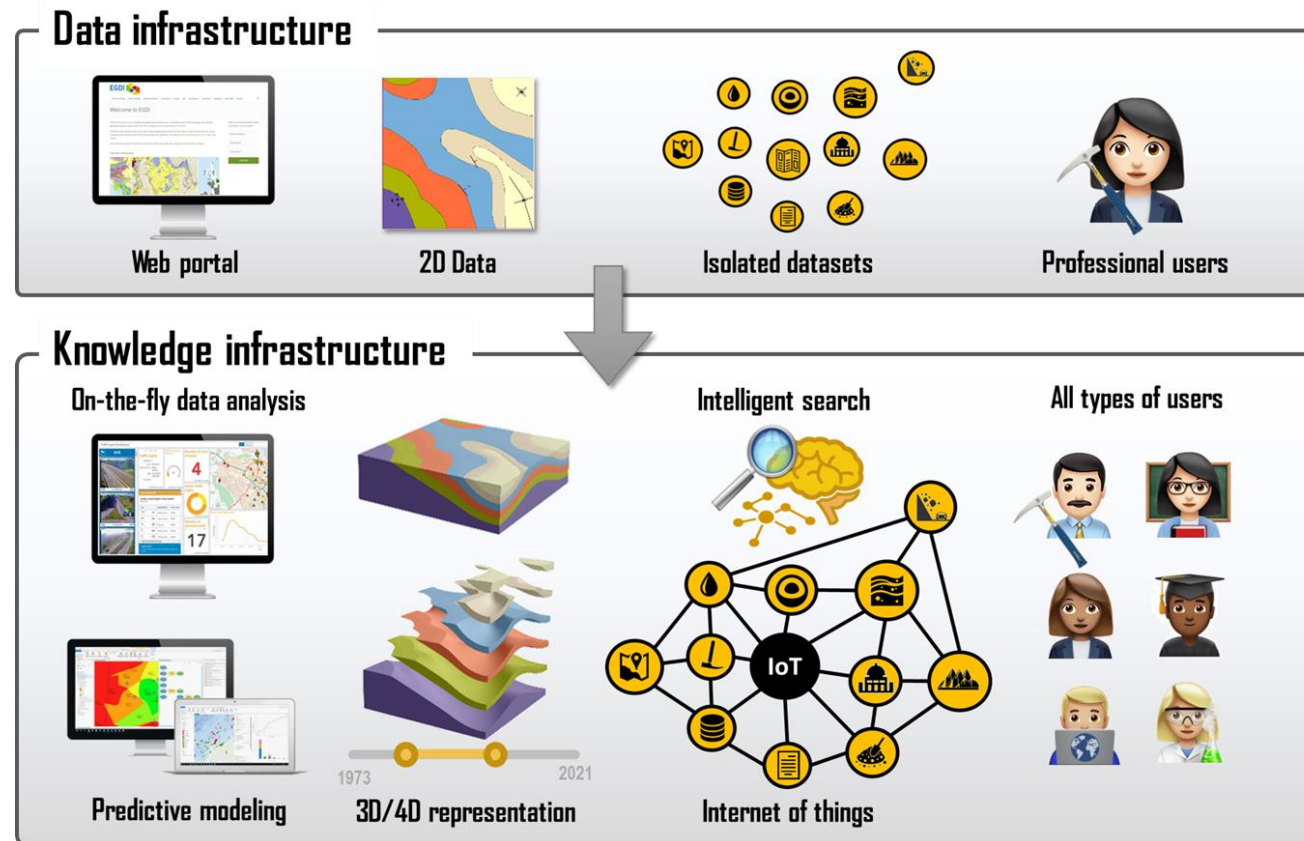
Data infrastructure

EGDI

Welcome to EGDI

Web portal

2D Data

Isolated datasets

Professional users

Knowledge infrastructure

On-the-fly data analysis

4

17

Intelligent search

All types of users

IoT

1973

2021

Predictive modeling

3D/4D representation

Internet of things